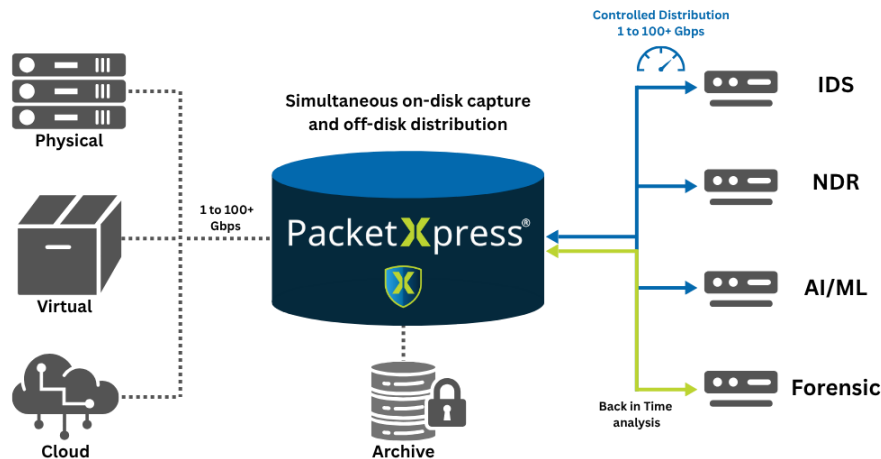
Controlled Distribution
1 to 100+ Gbps

Physical

Simultaneous on-disk capture and off-disk distribution

IDS

NDR

1 to 100+ Gbps

Virtual

PacketXpress®

AI/ML

Forensic

Back in Time analysis

Cloud

Archive